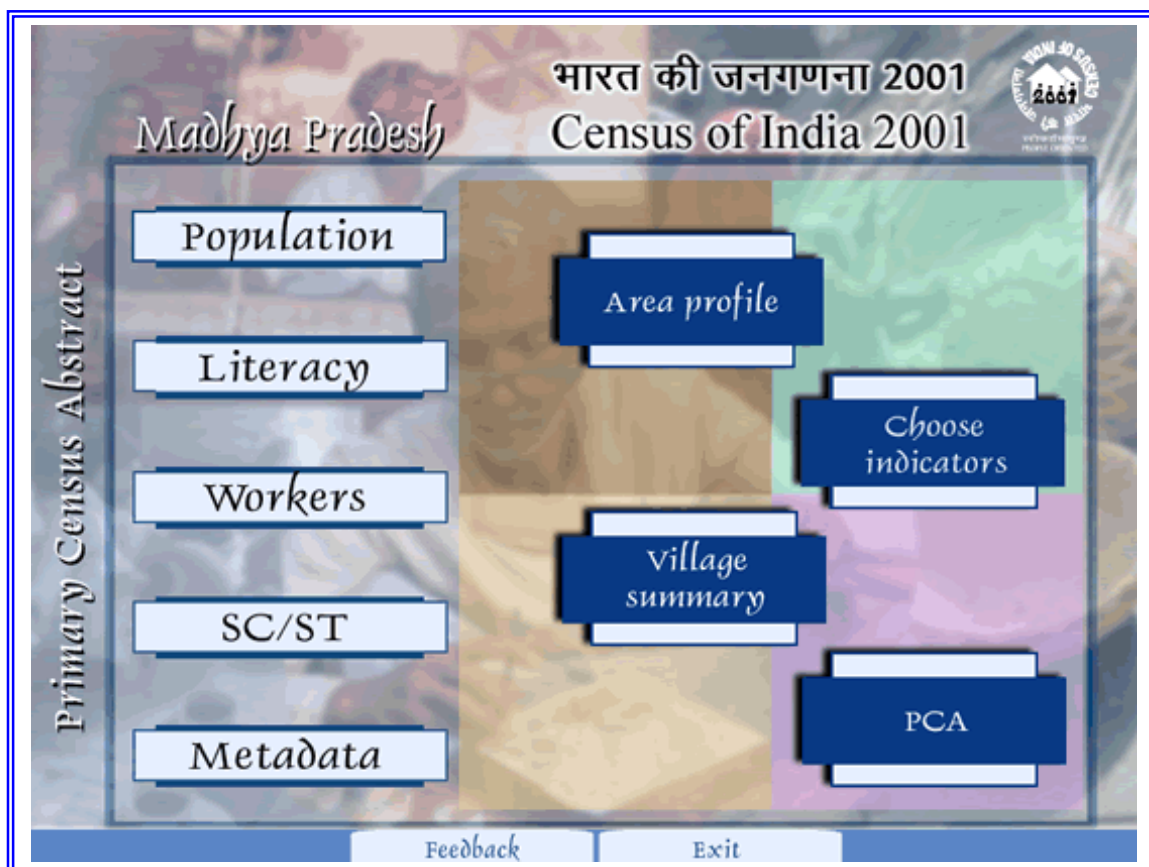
भारत की जनगणना 2001
Madhya Pradesh
Census of India 2001

2001

Primary Census Abstract

Population

Literacy

Workers

SC/ST

Metadata

Area profile

Choose indicators

Village summary

PCA

Feedback

Exit